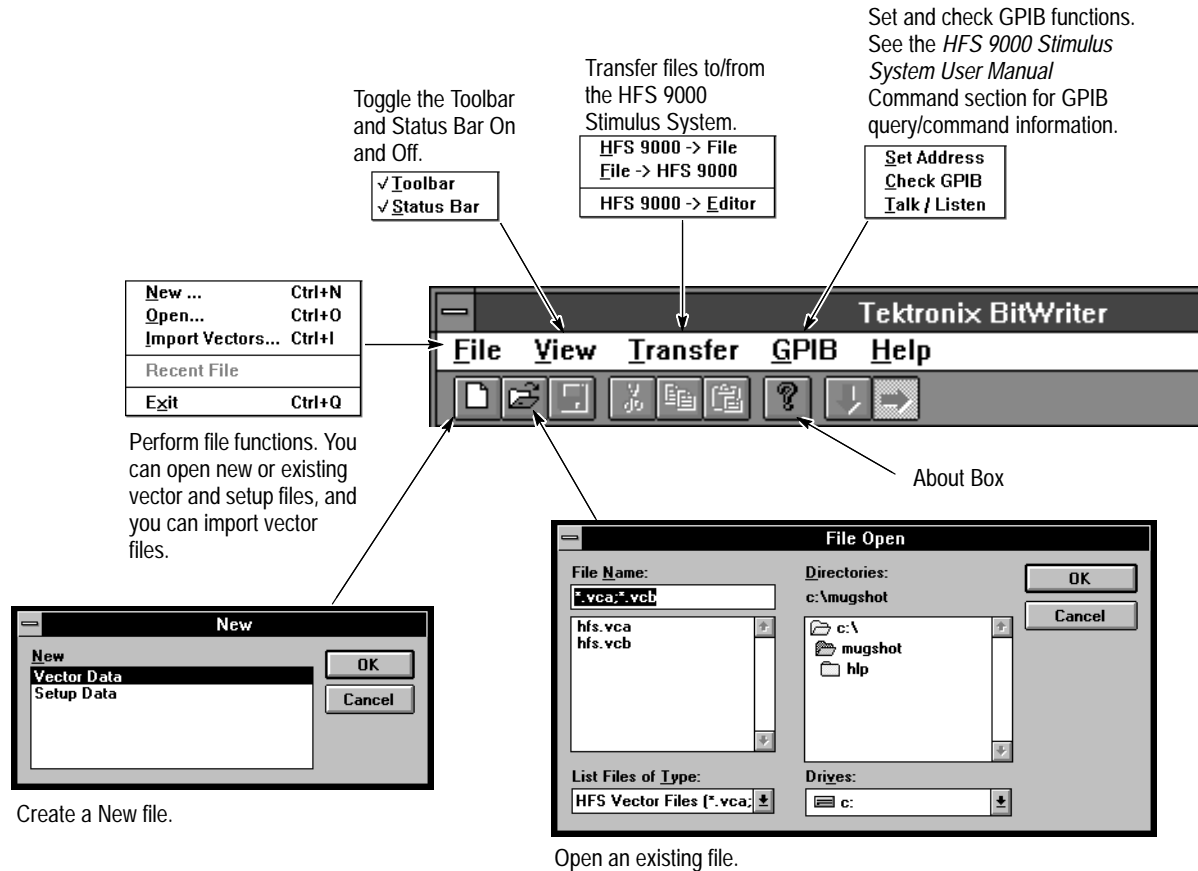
Set and check GPIB functions. See the *HFS 9000 Stimulus System User Manual* Command section for GPIB query/command information.

Transfer files to/from the HFS 9000 Stimulus System.

Toggle the Toolbar and Status Bar On and Off.

√ Toolbar
√ Status Bar

HFS 9000 -> File
File -> HFS 9000
HFS 9000 -> Editor

Set Address
Check GPIB
Talk / Listen

New ... Ctrl+N
Open... Ctrl+O
Import Vectors... Ctrl+I
Recent File
Exit Ctrl+Q

Tektronix BitWriter

File View Transfer GPIB Help

Perform file functions. You can open new or existing vector and setup files, and you can import vector files.

About Box

File Open

File Name:
*.vca;*.vcb
hfs.vca
hfs.vcb

Directories:
c:\mugshot
c:\
mugshot
hlp

OK
Cancel

List Files of Type:
HFS Vector Files (*.vca;

Drives:
c:

New

New
Vector Data
Setup Data

OK
Cancel

Create a New file.

Open an existing file.